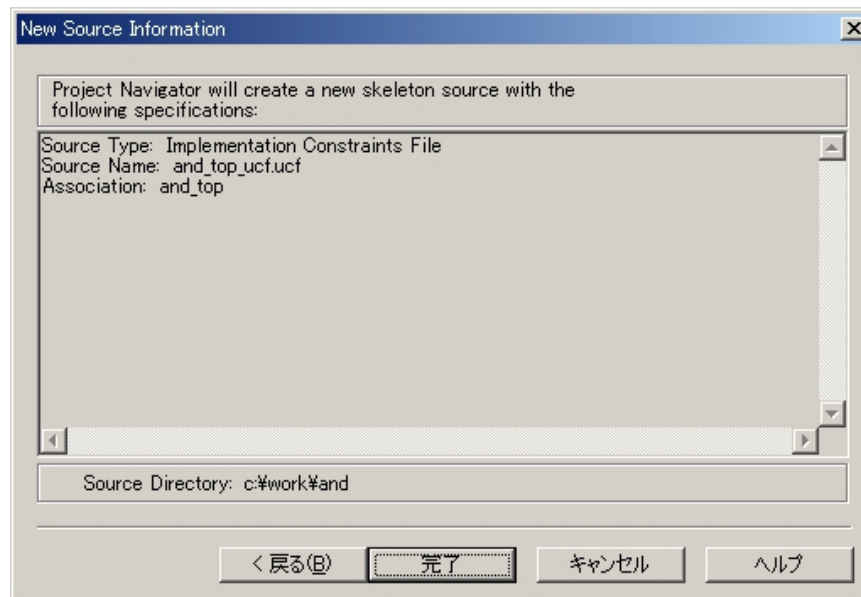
New Source Information

Project Navigator will create a new skeleton source with the following specifications:

Source Type: Implementation Constraints File
Source Name: and_top_ucf.ucf
Association: and_top

Source Directory: c:¥work¥and

< 戻る(B)
完了
キャンセル
ヘルプ